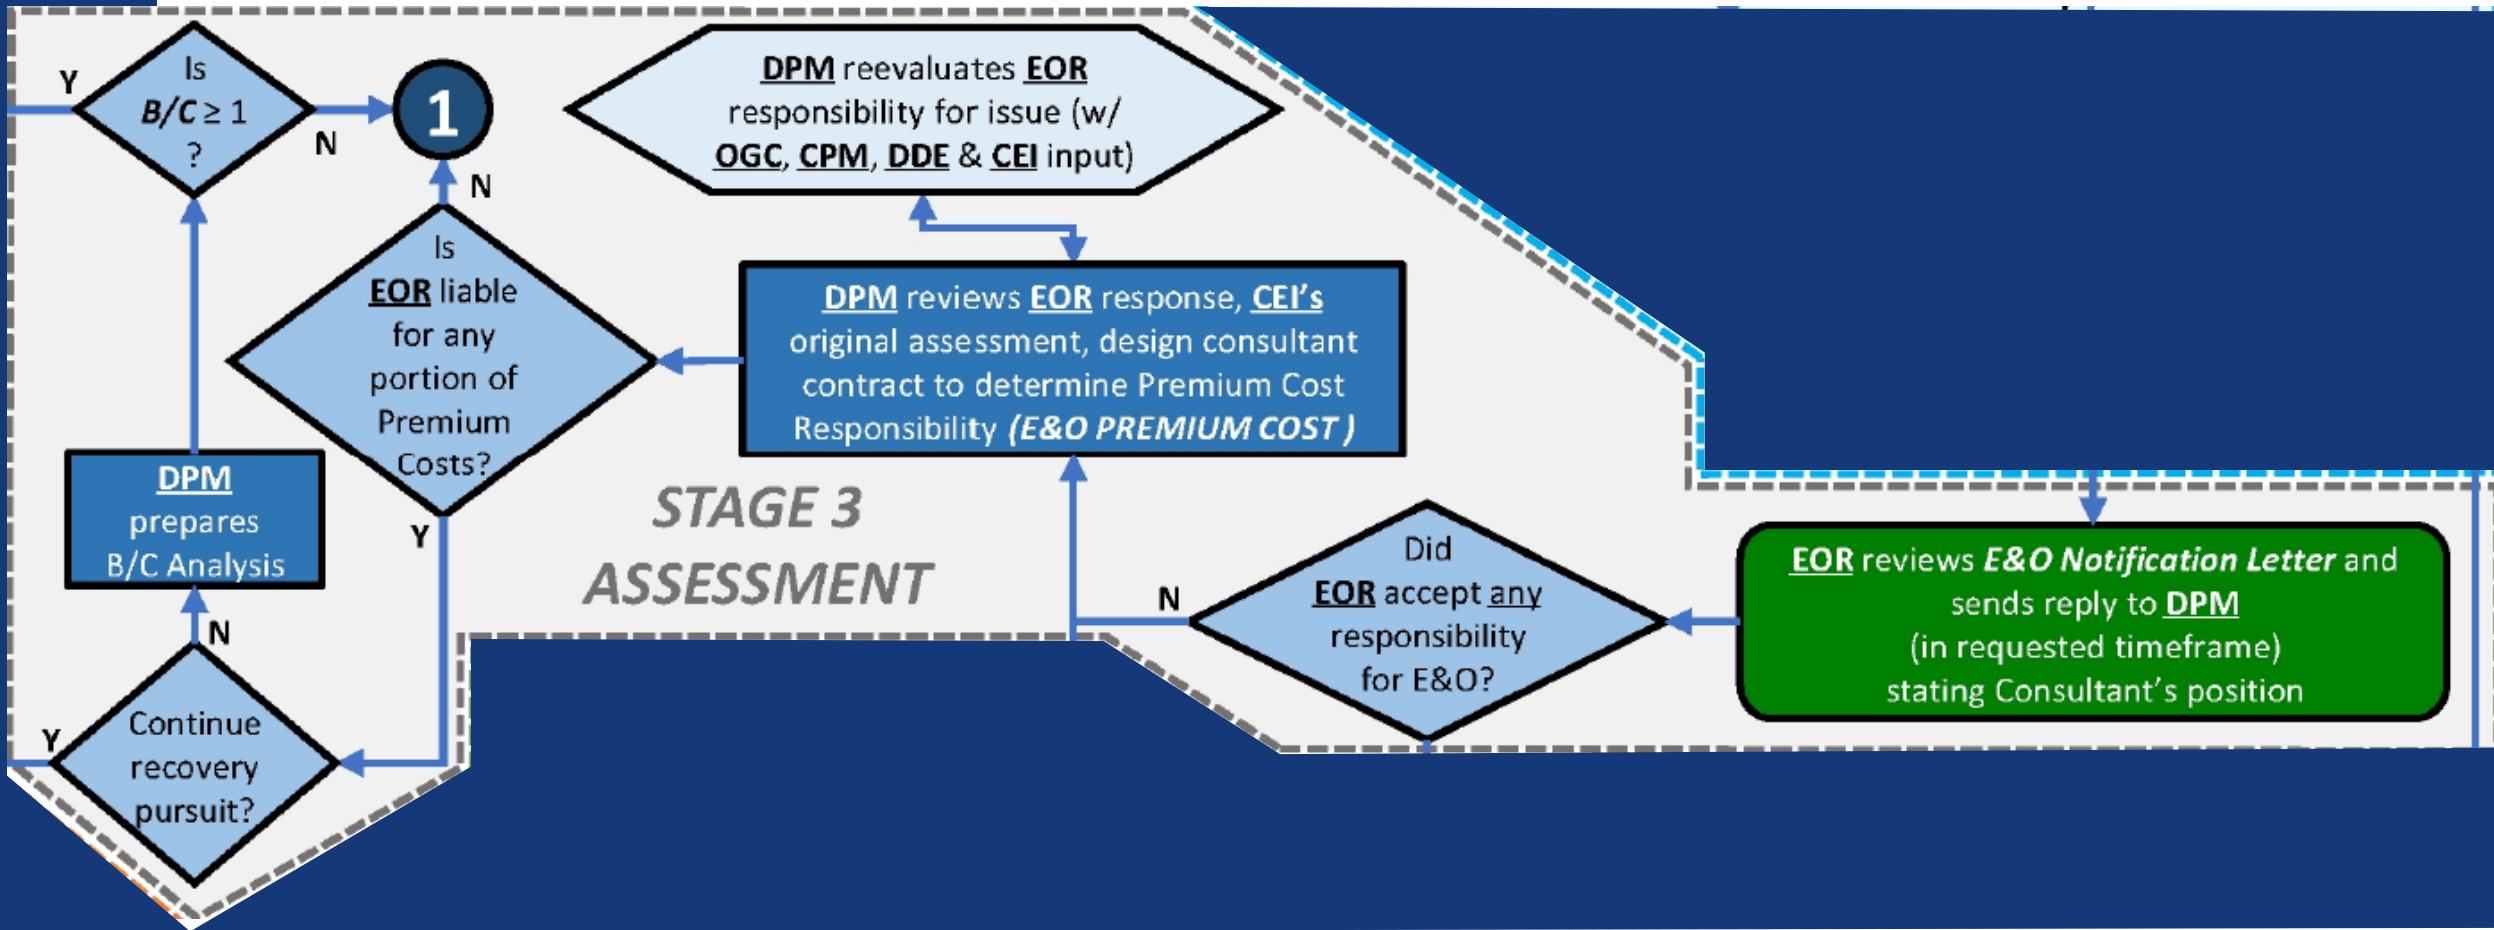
Y

Is $B/C \geq 1$ ?

N

1

DPM reevaluates EOR responsibility for issue (w/ OGC, CPM, DDE & CEI input)

N

Is EOR liable for any portion of Premium Costs?

DPM reviews EOR response, CEI's original assessment, design consultant contract to determine Premium Cost Responsibility (E&O PREMIUM COST)

DPM prepares B/C Analysis

Y

STAGE 3 ASSESSMENT

N

Did EOR accept any responsibility for E&O?

EOR reviews E&O Notification Letter and sends reply to DPM (in requested timeframe) stating Consultant's position

N

Y

Continue recovery pursuit?